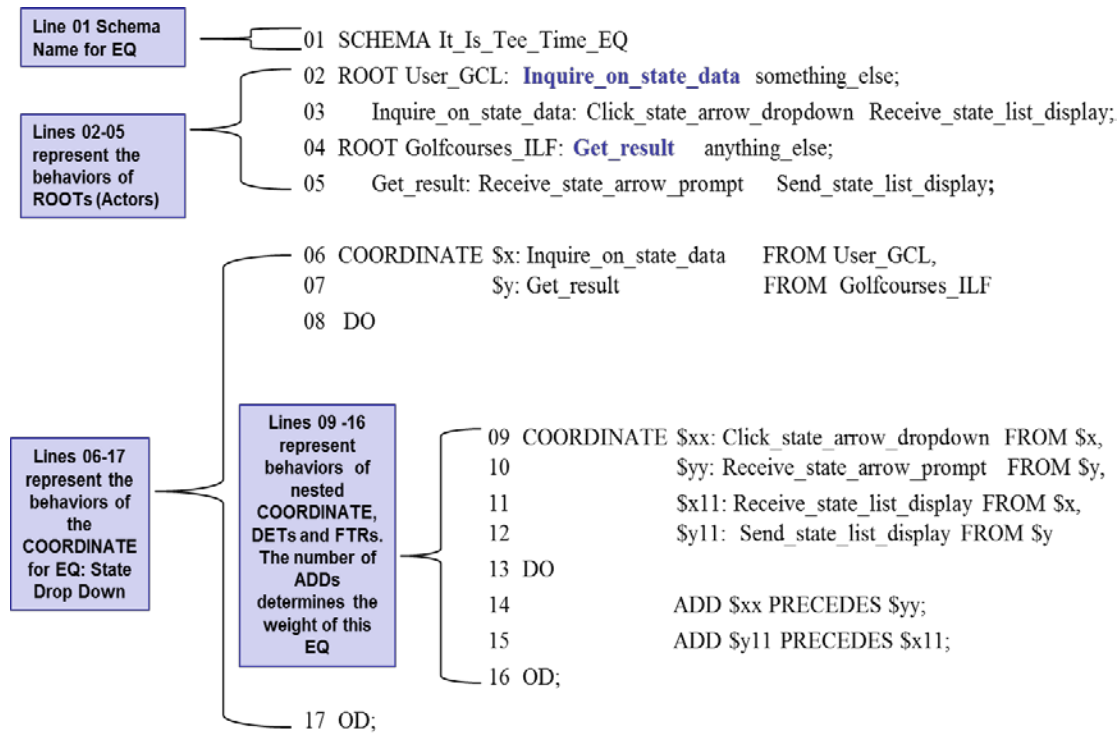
Line 01 Schema Name for EQ

01 SCHEMA It_Is_Tee_Time_EQ

Lines 02-05 represent the behaviors of ROOTs (Actors)

02 ROOT User_GCL: Inquire_on_state_data something_else;
03 Inquire_on_state_data: Click_state_arrow_dropdown Receive_state_list_display;
04 ROOT Golfcourses_ILF: Get_result anything_else;
05 Get_result: Receive_state_arrow_prompt Send_state_list_display;

Lines 06-17 represent the behaviors of the COORDINATE for EQ: State Drop Down

06 COORDINATE $x: Inquire_on_state_data FROM User_GCL,
07 $y: Get_result FROM Golfcourses_ILF
08 DO

Lines 09 -16 represent behaviors of nested COORDINATE, DETs and FTRs. The number of ADDs determines the weight of this EQ

09 COORDINATE $xx: Click_state_arrow_dropdown FROM $x,
10 $yy: Receive_state_arrow_prompt FROM $y,
11 $x11: Receive_state_list_display FROM $x,
12 $y11: Send_state_list_display FROM $y
13 DO
14 ADD $xx PRECEDES $yy;
15 ADD $y11 PRECEDES $x11;
16 OD;
17 OD;